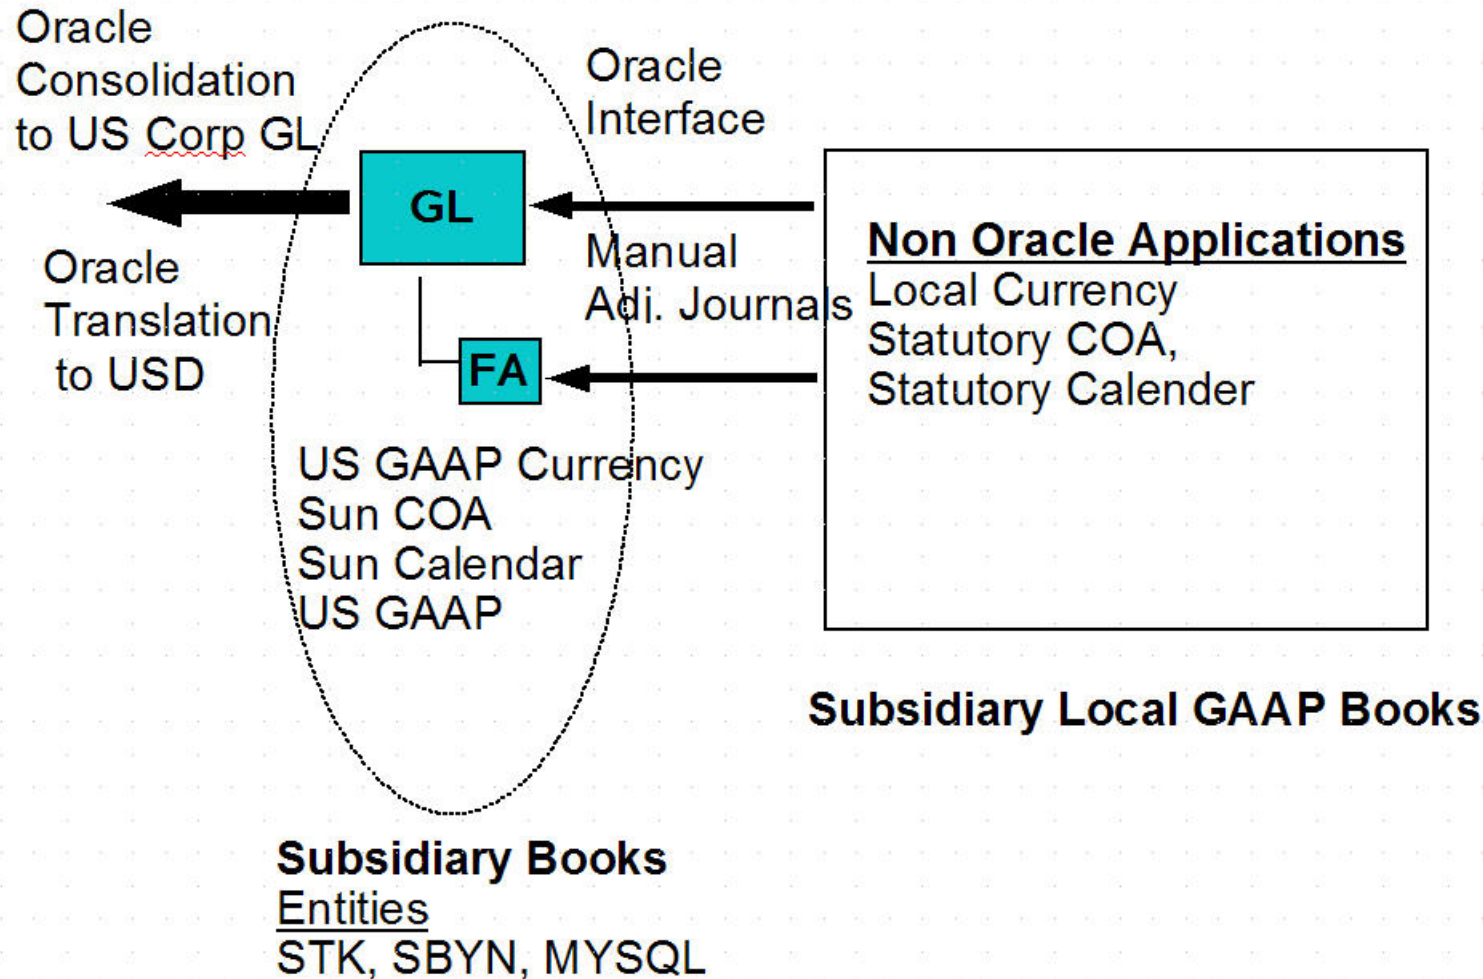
Oracle Consolidation to US Corp GL

Oracle Interface

GL

Non Oracle Applications
Local Currency
Statutory COA,
Statutory Calender

Manual
Adj. Journals

Oracle Translation to USD

FA

US GAAP Currency
Sun COA
Sun Calendar
US GAAP

Subsidiary Local GAAP Books

Subsidiary Books
Entities
STK, SBYN, MYSQL